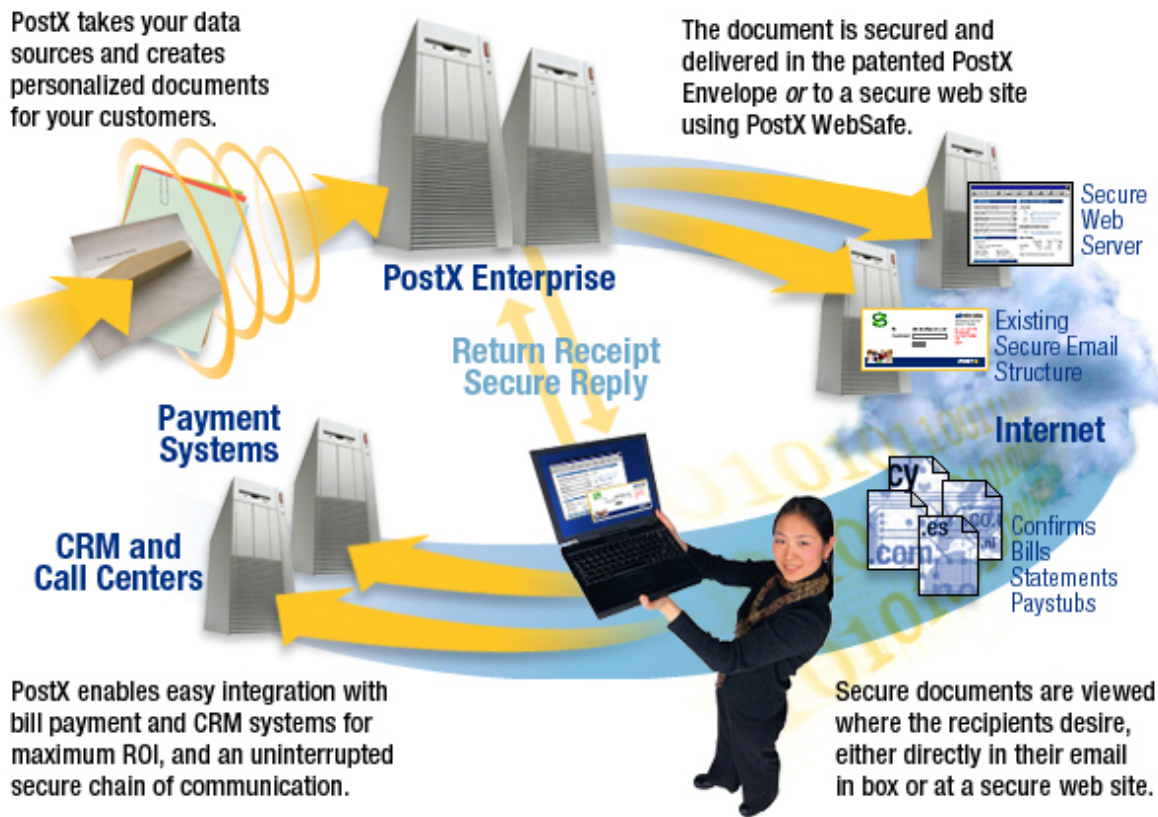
PostX takes your data sources and creates personalized documents for your customers.

The document is secured and delivered in the patented PostX Envelope *or* to a secure web site using PostX WebSafe.

PostX Enterprise

Secure Web Server

Existing Secure Email Structure

Return Receipt Secure Reply

Payment Systems

Internet

CRM and Call Centers

Confirms Bills Statements Paystubs

PostX enables easy integration with bill payment and CRM systems for maximum ROI, and an uninterrupted secure chain of communication.

Secure documents are viewed where the recipients desire, either directly in their email in box or at a secure web site.